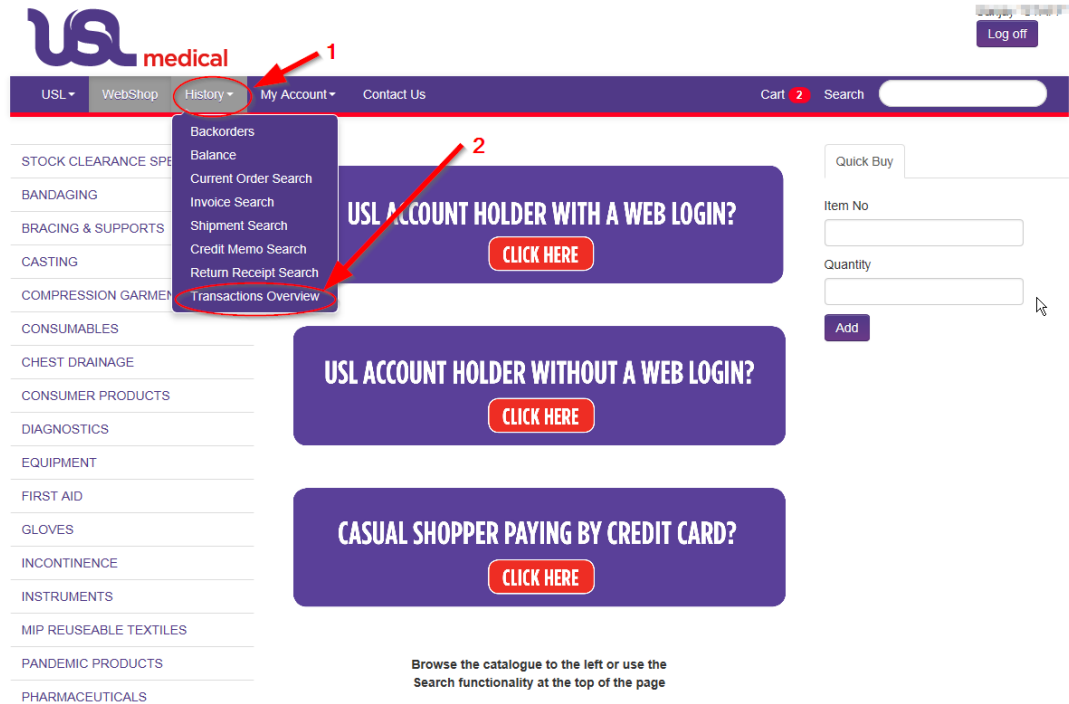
USL medical

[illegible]

Log off

USL WebShop History My Account Contact Us Cart 2 Search

1

2

Backorders
Balance
Current Order Search
Invoice Search
Shipment Search
Credit Memo Search
Return Receipt Search
Transactions Overview

STOCK CLEARANCE SPE
BANDAGING
BRACING & SUPPORTS
CASTING
COMPRESSION GARMEN
CONSUMABLES
CHEST DRAINAGE
CONSUMER PRODUCTS
DIAGNOSTICS
EQUIPMENT
FIRST AID
GLOVES
INCONTINENCE
INSTRUMENTS
MIP REUSEABLE TEXTILES
PANDEMIC PRODUCTS
PHARMACEUTICALS

USL ACCOUNT HOLDER WITH A WEB LOGIN?
CLICK HERE

USL ACCOUNT HOLDER WITHOUT A WEB LOGIN?
CLICK HERE

CASUAL SHOPPER PAYING BY CREDIT CARD?
CLICK HERE

Browse the catalogue to the left or use the Search functionality at the top of the page

Quick Buy
Item No
Quantity
Add